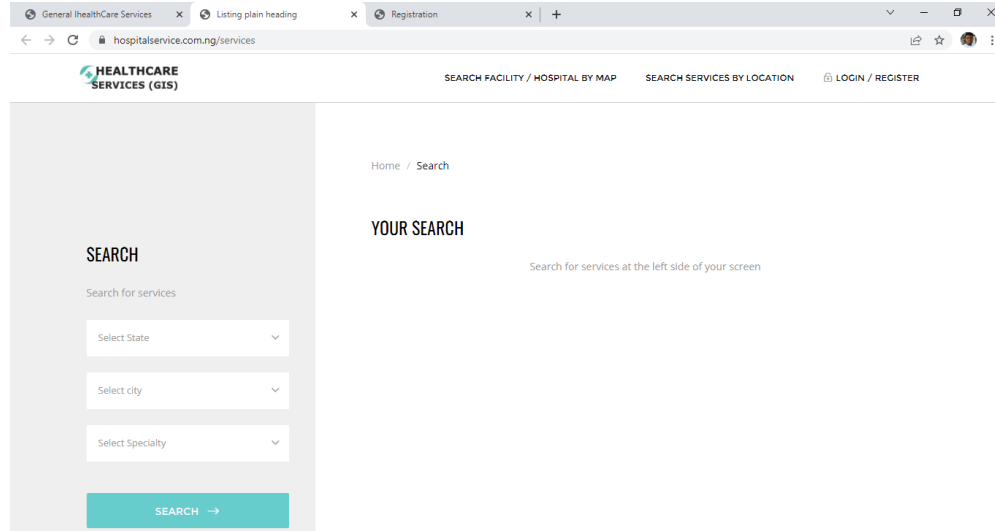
General IhealthCare Services
Listing plain heading
Registration

hospitalservice.com.ng/services

HEALTHCARE SERVICES (GIS)

SEARCH FACILITY / HOSPITAL BY MAP
SEARCH SERVICES BY LOCATION
LOGIN / REGISTER

SEARCH

Search for services

Select State

Select city

Select Specialty

SEARCH →

Home / Search

YOUR SEARCH

Search for services at the left side of your screen